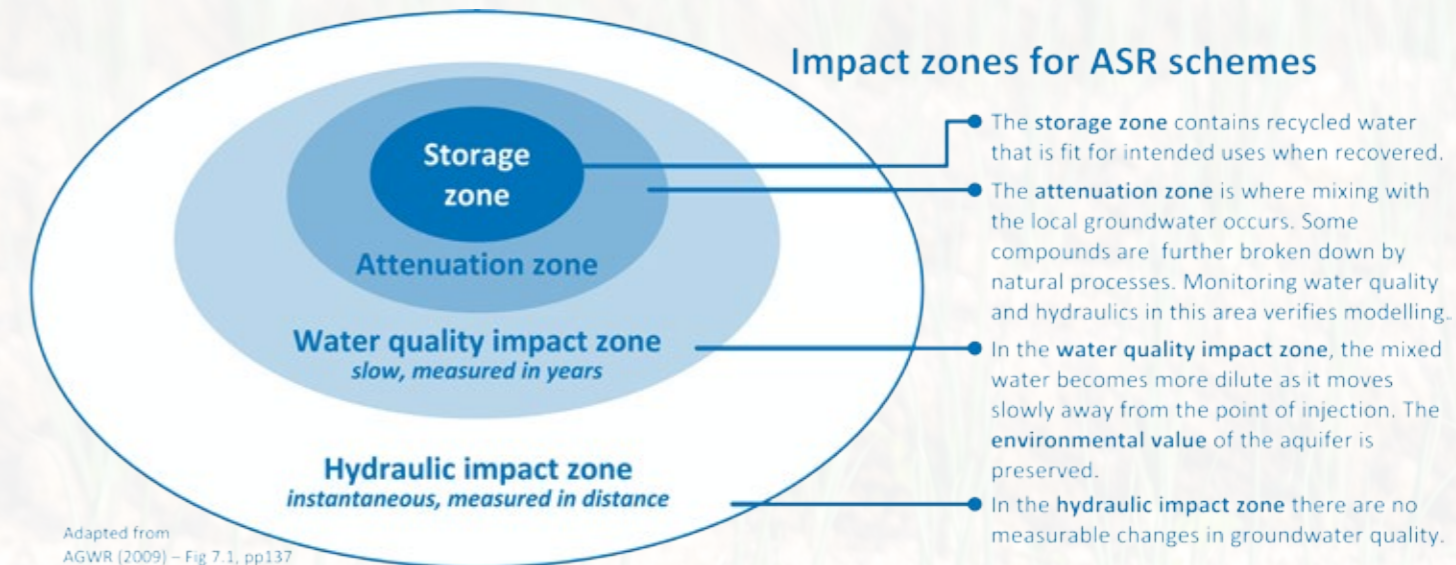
Impact zones for ASR schemes

Storage zone

Attenuation zone

Water quality impact zone
slow, measured in years

Hydraulic impact zone
instantaneous, measured in distance

Adapted from
AGWR (2009) – Fig 7.1, pp137

The storage zone contains recycled water that is fit for intended uses when recovered.

The attenuation zone is where mixing with the local groundwater occurs. Some compounds are further broken down by natural processes. Monitoring water quality and hydraulics in this area verifies modelling.

In the water quality impact zone, the mixed water becomes more dilute as it moves slowly away from the point of injection. The environmental value of the aquifer is preserved.

In the hydraulic impact zone there are no measurable changes in groundwater quality.